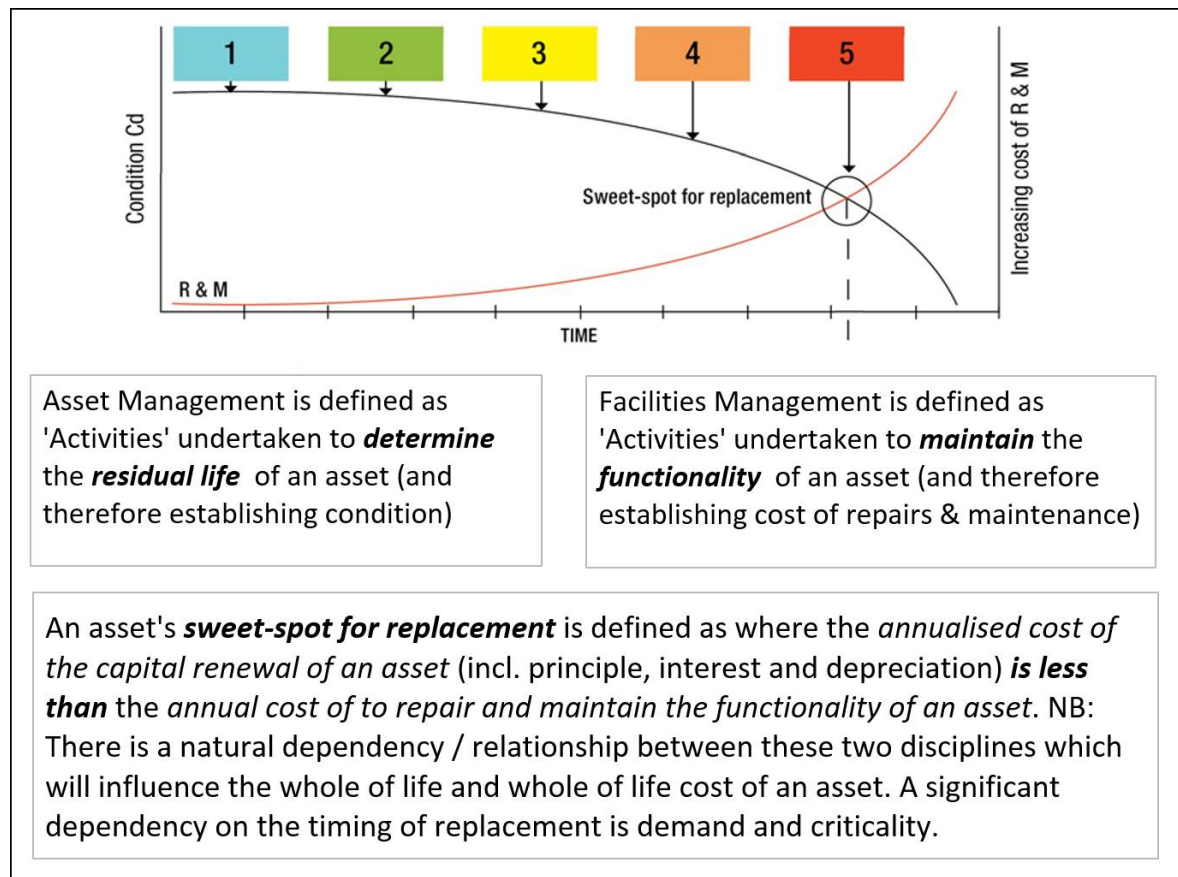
1 2 3 4 5

Condition Cd

Increasing cost of R & M

Sweet-spot for replacement

R & M

TIME

Asset Management is defined as 'Activities' undertaken to ***determine*** the ***residual life*** of an asset (and therefore establishing condition)

Facilities Management is defined as 'Activities' undertaken to ***maintain*** the ***functionality*** of an asset (and therefore establishing cost of repairs & maintenance)

An asset's ***sweet-spot for replacement*** is defined as where the *annualised cost of the capital renewal of an asset* (incl. principle, interest and depreciation) ***is less than*** the *annual cost of to repair and maintain the functionality of an asset*. NB: There is a natural dependency / relationship between these two disciplines which will influence the whole of life and whole of life cost of an asset. A significant dependency on the timing of replacement is demand and criticality.